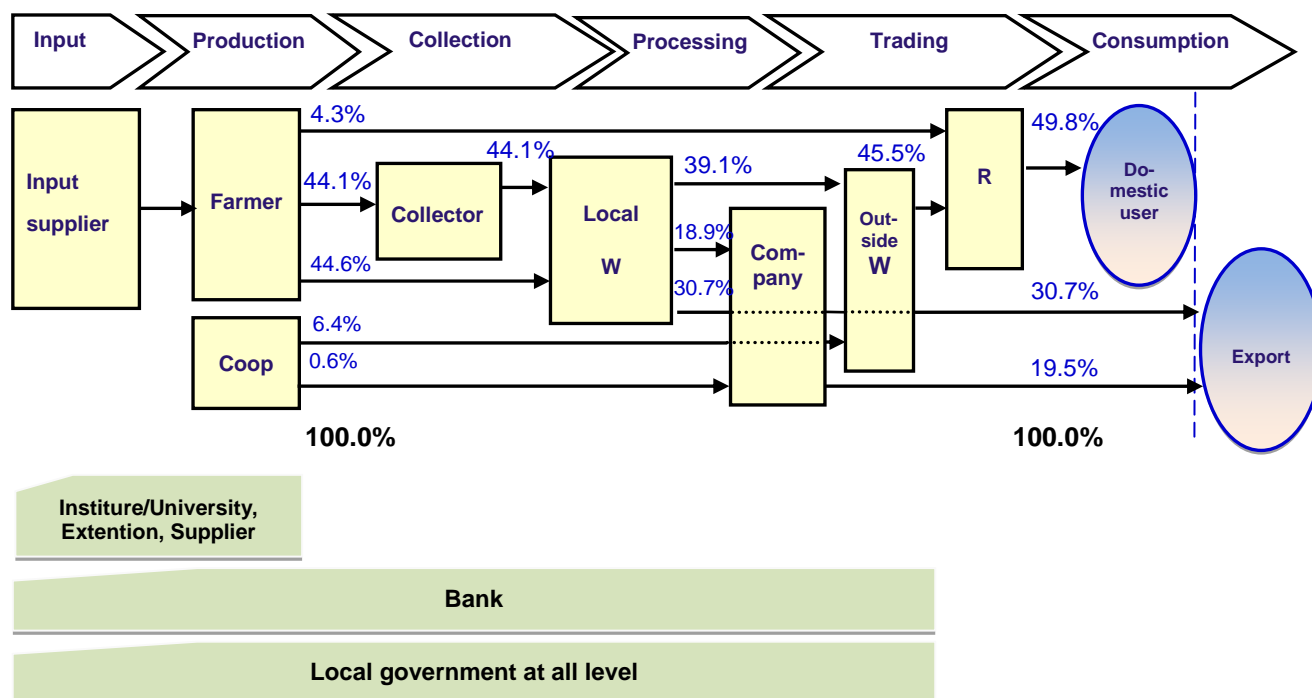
Input

Production

Collection

Processing

Trading

Consumption

Input supplier

Farmer

4.3%

44.1%

44.6%

Collector

44.1%

Local W

39.1%

18.9%

30.7%

Company

Outside W

45.5%

R

49.8%

Domestic user

30.7%

Export

Coop

6.4%

0.6%

19.5%

100.0%

100.0%

Institure/University, Extention, Supplier

Bank

Local government at all level